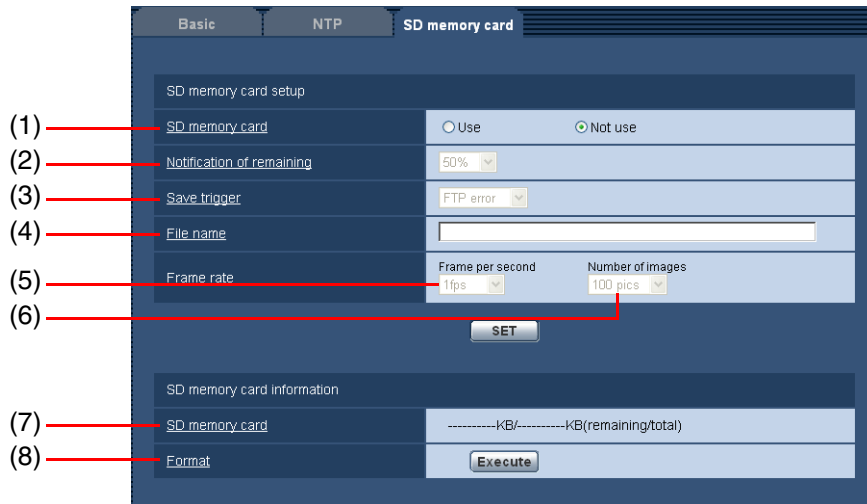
Basic | NTP | SD memory card

SD memory card setup

(1) SD memory card | Use | Not use

(2) Notification of remaining | 50%

(3) Save trigger | FTP error

(4) File name

Frame rate | Frame per second | Number of images

(5) 1fps

(6) 100 pics

SET

SD memory card information

(7) SD memory card | ----------KB/----------KB(remaining/total)

(8) Format | Execute